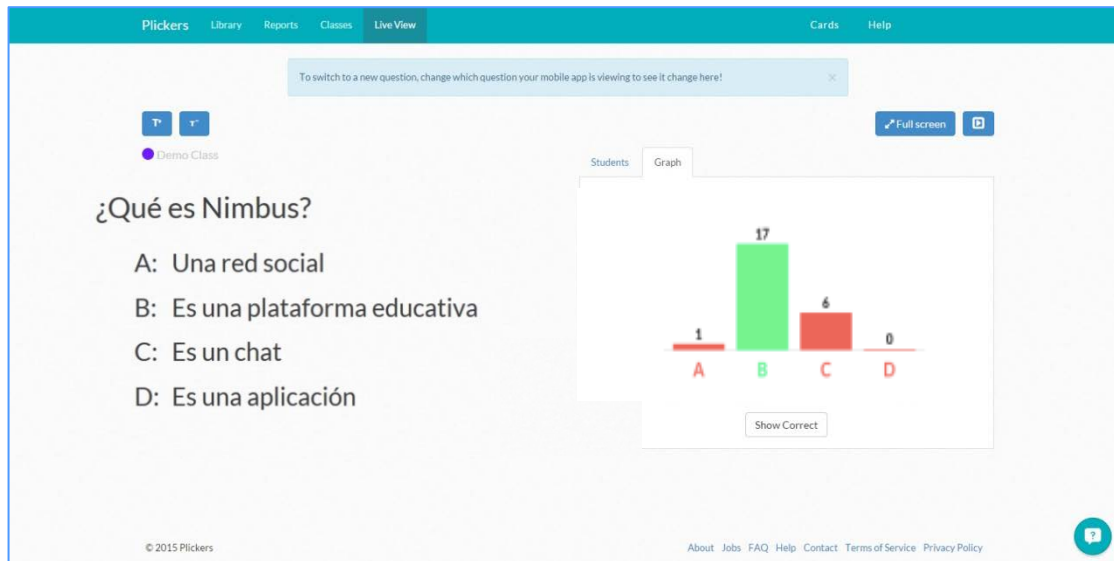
Plickers Library Reports Classes Live View Cards Help

To switch to a new question, change which question your mobile app is viewing to see it change here! ×

T⁺ T⁻

Full screen

Demo Class

Students Graph

¿Qué es Nimbus?

A: Una red social

B: Es una plataforma educativa

C: Es un chat

D: Es una aplicación

| 1 | 17 | 6 | 0 |
|---|---|---|---|
| A | B | C | D |

Show Correct

© 2015 Plickers

About Jobs FAQ Help Contact Terms of Service Privacy Policy